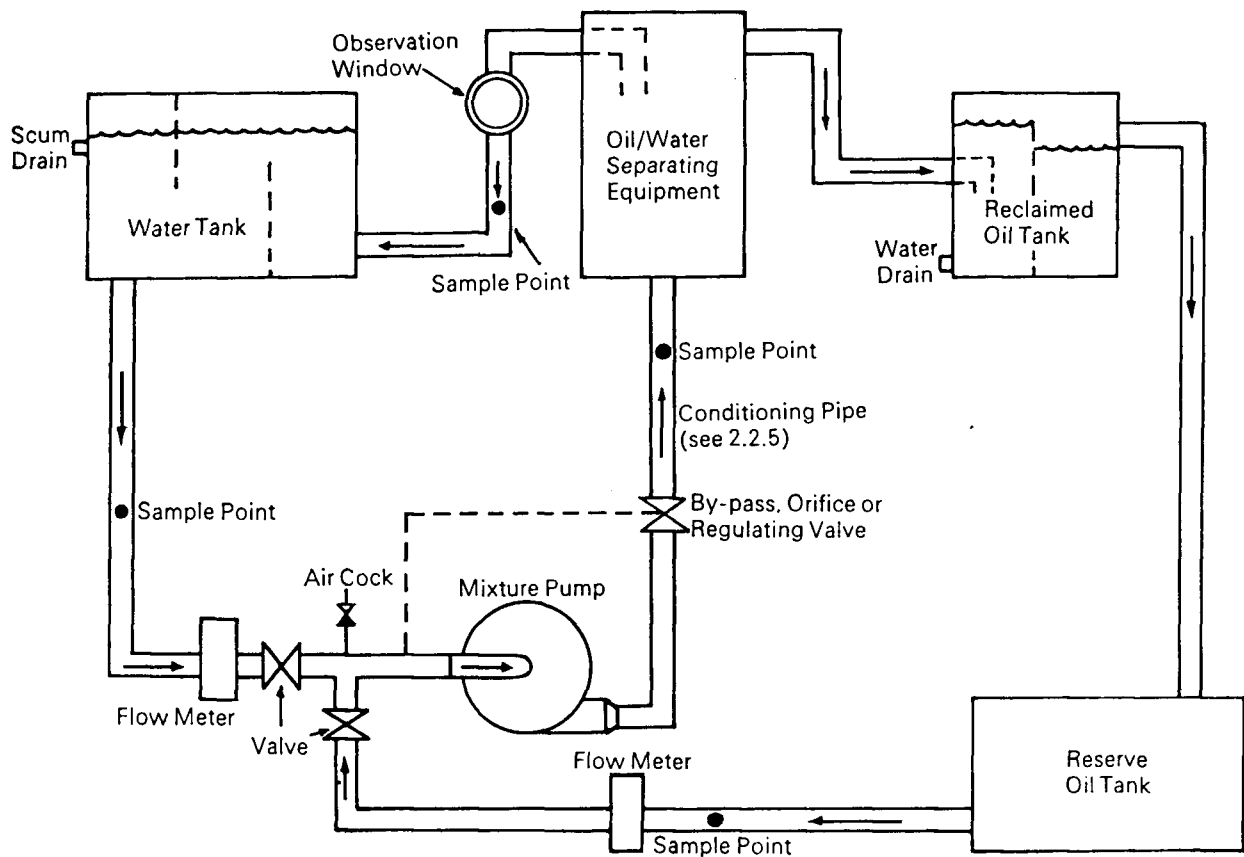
Observation Window

Scum Drain

Water Tank

Sample Point

Oil/Water Separating Equipment

Reclaimed Oil Tank

Water Drain

Sample Point

Conditioning Pipe (see 2.2.5)

Sample Point

By-pass, Orifice or Regulating Valve

Air Cock

Mixture Pump

Flow Meter

Valve

Flow Meter

Reserve Oil Tank

Sample Point